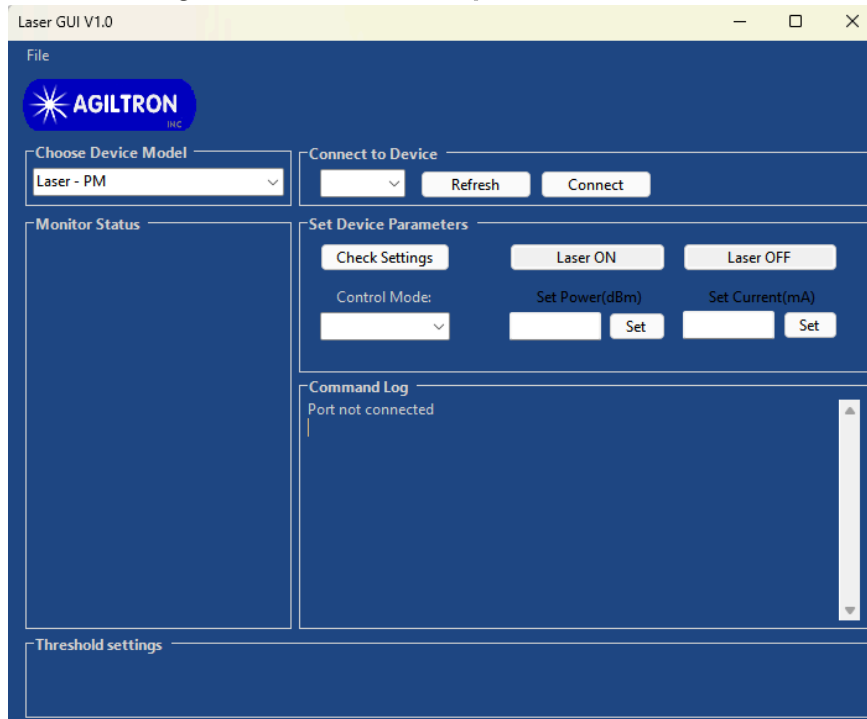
Laser GUI V1.0

File

AGILTRON
INC

Choose Device Model
Laser - PM

Connect to Device
Refresh
Connect

Monitor Status

Set Device Parameters
Check Settings
Laser ON
Laser OFF
Control Mode:
Set Power(dBm)
Set
Set Current(mA)
Set

Command Log
Port not connected

Threshold settings